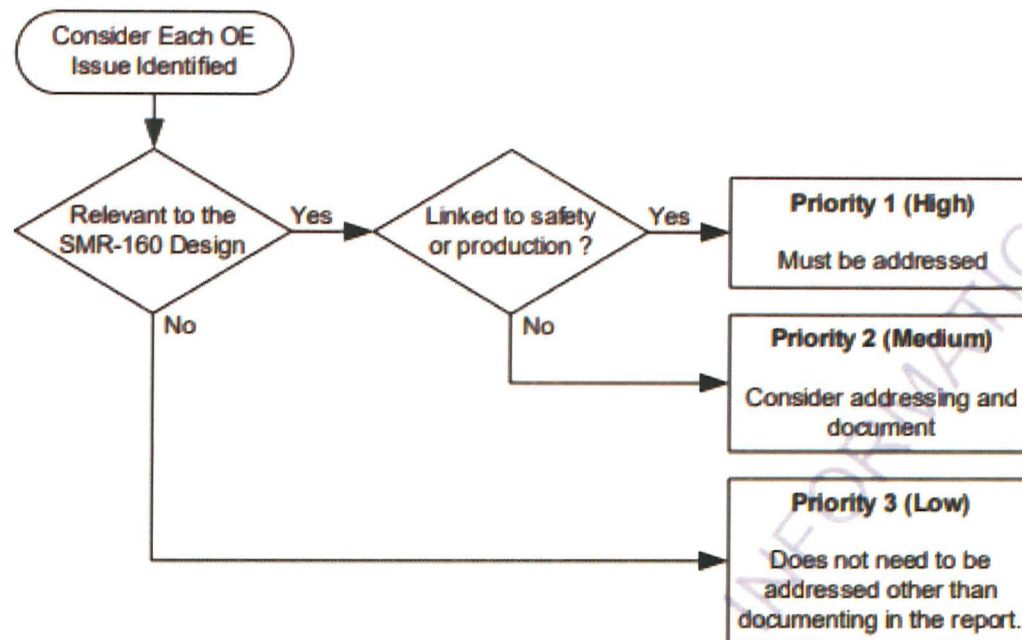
Consider Each OE Issue Identified

Relevant to the SMR-160 Design

Yes

Linked to safety or production ?

Yes

Priority 1 (High)

Must be addressed

No

No

Priority 2 (Medium)

Consider addressing and document

Priority 3 (Low)

Does not need to be addressed other than documenting in the report.

INFORMATIO